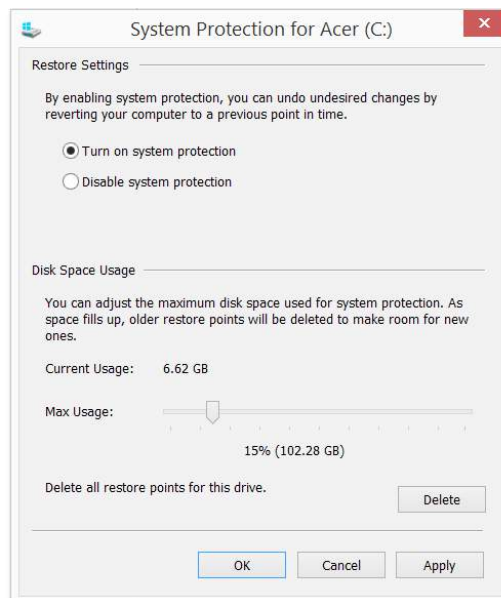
System Protection for Acer (C:)

Restore Settings

By enabling system protection, you can undo undesired changes by reverting your computer to a previous point in time.

Turn on system protection

Disable system protection

Disk Space Usage

You can adjust the maximum disk space used for system protection. As space fills up, older restore points will be deleted to make room for new ones.

Current Usage: 6.62 GB

Max Usage:

15% (102.28 GB)

Delete all restore points for this drive.

Delete

OK

Cancel

Apply